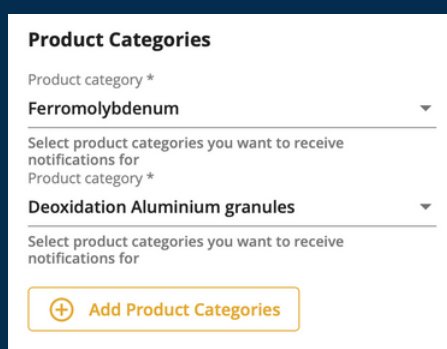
Product Categories

Product category *

Ferromolybdenum

Select product categories you want to receive notifications for

Product category *

Deoxidation Aluminium granules

Select product categories you want to receive notifications for

Add Product Categories